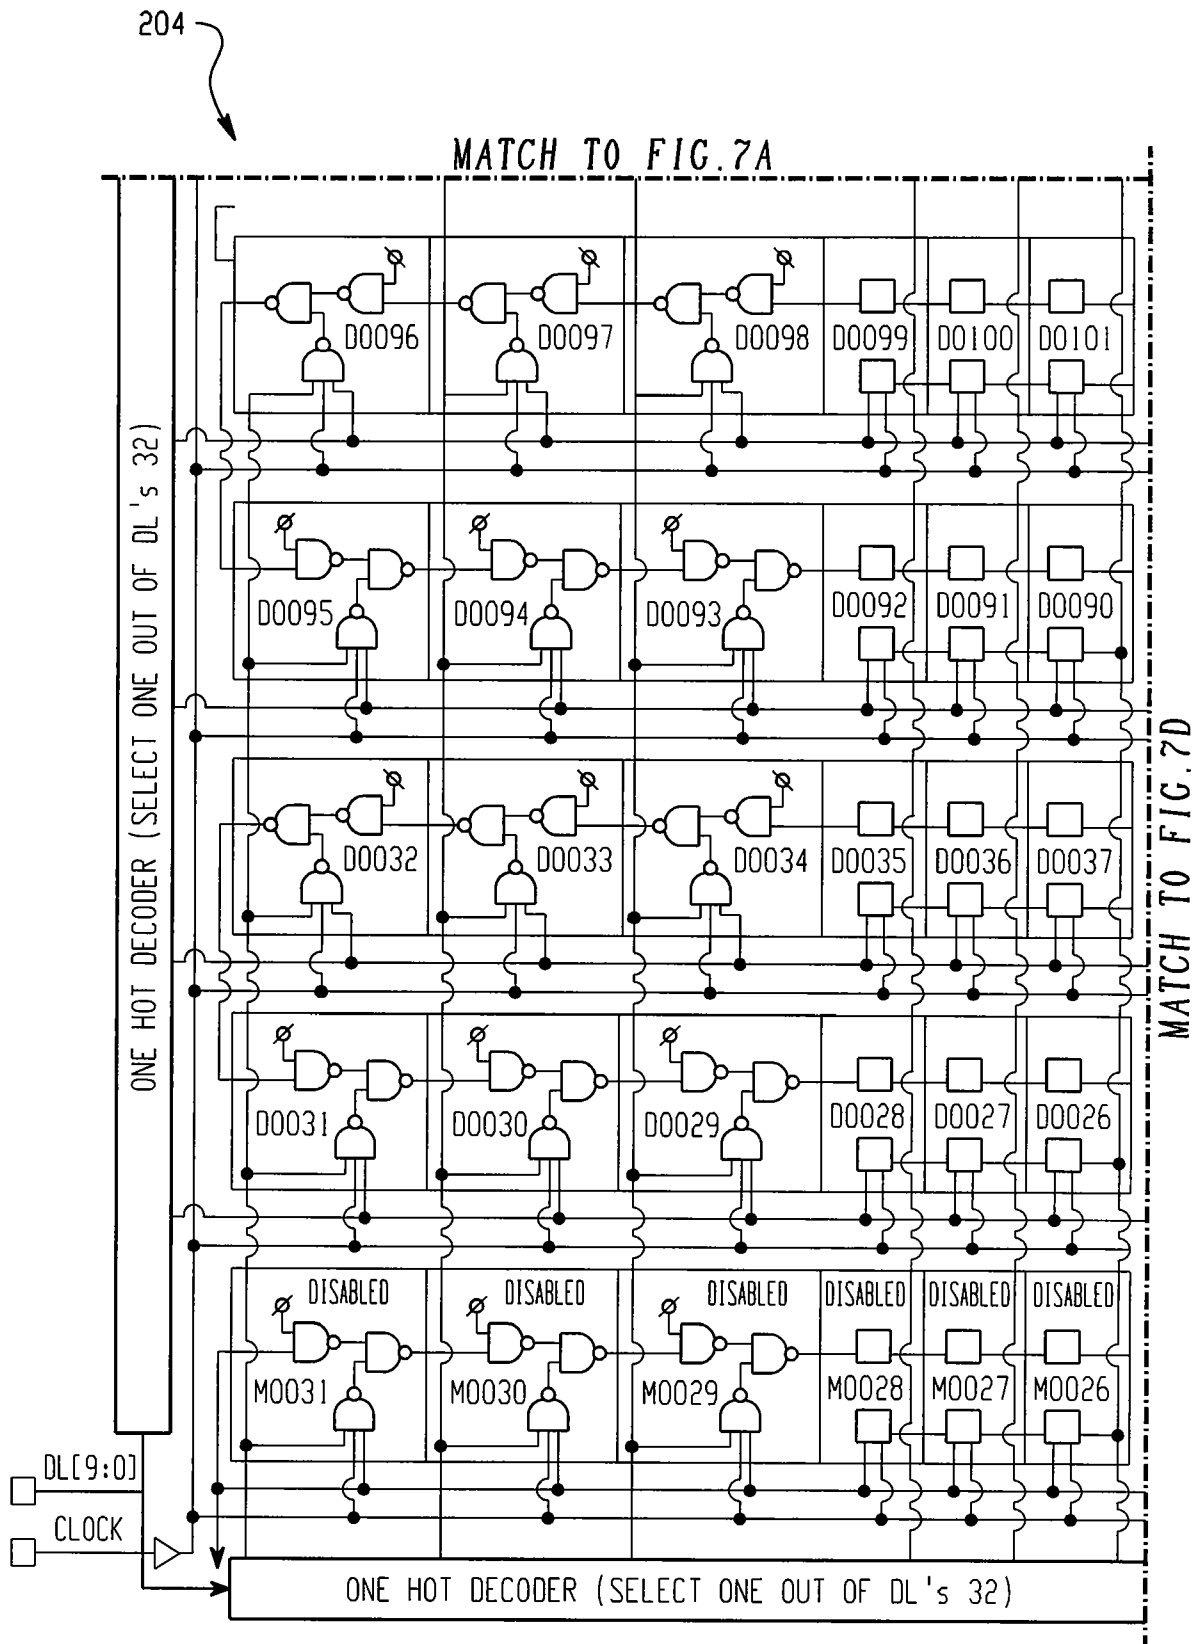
204

MATCH TO FIG.7A

ONE HOT DECODER (SELECT ONE OUT OF DL's 32)

D0096 D0097 D0098 D0099 D0100 D0101

D0095 D0094 D0093 D0092 D0091 D0090

D0032 D0033 D0034 D0035 D0036 D0037

D0031 D0030 D0029 D0028 D0027 D0026

DISABLED DISABLED DISABLED DISABLED DISABLED DISABLED

M0031 M0030 M0029 M0028 M0027 M0026

MATCH TO FIG.7D

DL[9:0]

CLOCK

ONE HOT DECODER (SELECT ONE OUT OF DL's 32)